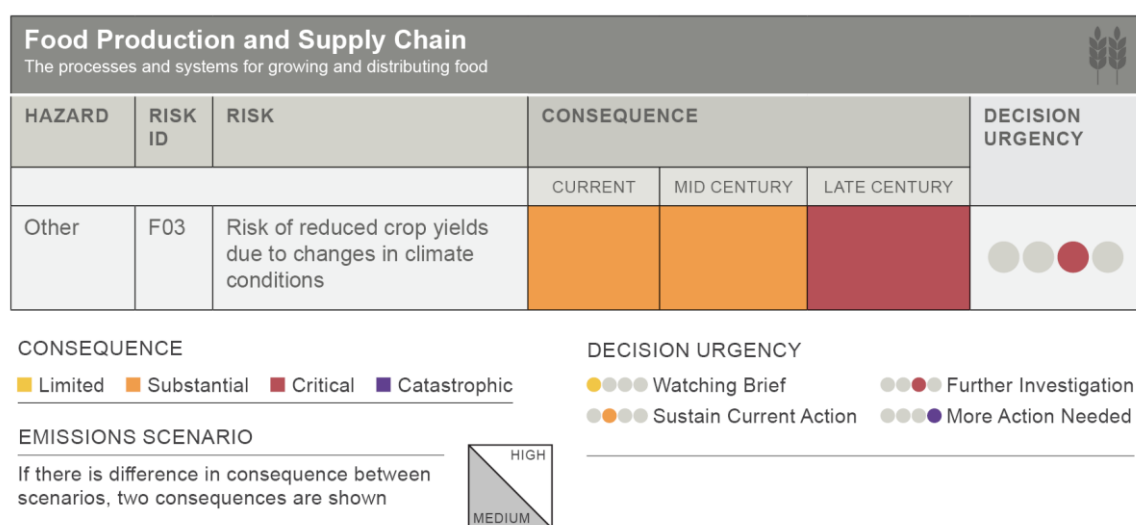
Food Production and Supply Chain
The processes and systems for growing and distributing food

| HAZARD | RISK ID | RISK | CONSEQUENCE | | | DECISION URGENCY |
|---|---|---|---|---|---|---|
| | | | CURRENT | MID CENTURY | LATE CENTURY | |
| Other | F03 | Risk of reduced crop yields due to changes in climate conditions | | | | |

CONSEQUENCE
Limited Substantial Critical Catastrophic

EMISSIONS SCENARIO
If there is difference in consequence between scenarios, two consequences are shown

HIGH
MEDIUM

DECISION URGENCY
Watching Brief
Sustain Current Action
Further Investigation
More Action Needed